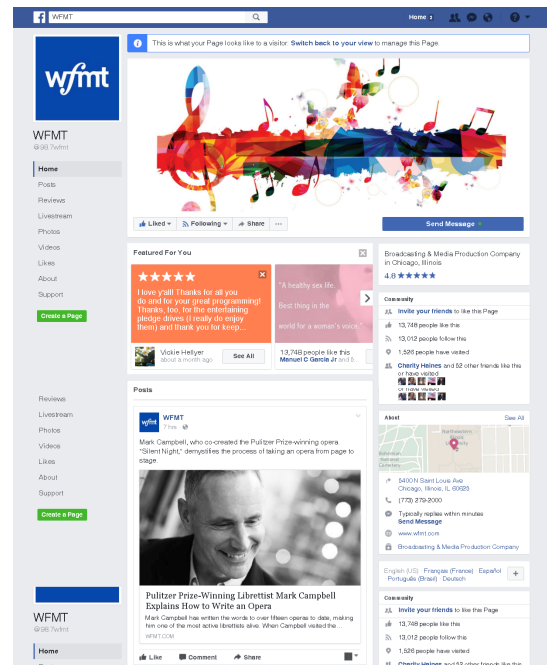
WFMT

Home

wfmt

WFMT
@98.7wfmt

Home
Posts
Reviews
Livestream
Photos
Videos
Likes
About
Support

Create a Page

This is what your Page looks like to a visitor. Switch back to your view to manage this Page.

Liked
Following
Share
...

Send Message

Featured For You

★★★★★
I love y'all! Thanks for all you do and for your great programming! Thanks, too, for the entertaining pledge drives (I really do enjoy them) and thank you for keep...

Vickie Hellyer
about a month ago

See All

"A healthy sex life. Best thing in the world for a woman's voice."

13,748 people like this
Manuel C Garcia Jr and

Broadcasting & Media Production Company in Chicago, Illinois
4.8 ★★★★★

Community
Invite your friends to like this Page
13,748 people like this
13,012 people follow this
1,526 people have visited
Charity Heines and 52 other friends like this or have visited

Posts

WFMT
7 hrs

Mark Campbell, who co-created the Pulitzer Prize-winning opera "Silent Night," demystifies the process of taking an opera from page to stage.

Pulitzer Prize-Winning Librettist Mark Campbell Explains How to Write an Opera
Mark Campbell has written the words to over fifteen operas to date, making him one of the most active librettists alive. When Campbell visited the ...
WFMT.COM

Like
Comment
Share

About
See All

5400 N Saint Louis Ave
Chicago, Illinois, IL 60625
(773) 279-2000
Typically replies within minutes
Send Message
www.wfmt.com
Broadcasting & Media Production Company

English (US) · Français (France) · Español · Português (Brasil) · Deutsch

Community
Invite your friends to like this Page
13,748 people like this
13,012 people follow this
1,526 people have visited
Charity Heines and 52 other friends like this

Reviews
Livestream
Photos
Videos
Likes
About
Support

Create a Page

WFMT
@98.7wfmt

Home